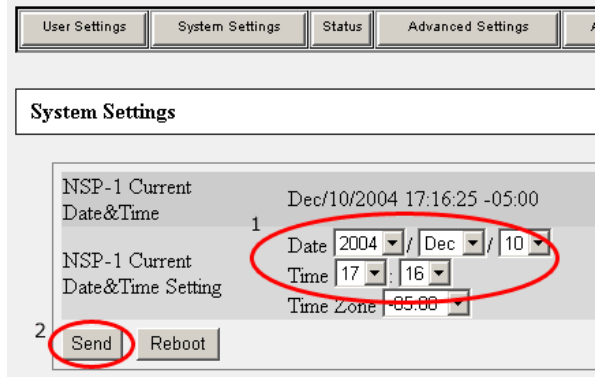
User Settings | System Settings | Status | Advanced Settings | A

System Settings

NSP-1 Current Date&Time
Dec/10/2004 17:16:25 -05:00

1

NSP-1 Current Date&Time Setting
Date 2004 / Dec / 10
Time 17 : 16
Time Zone -05:00

2

Send
Reboot